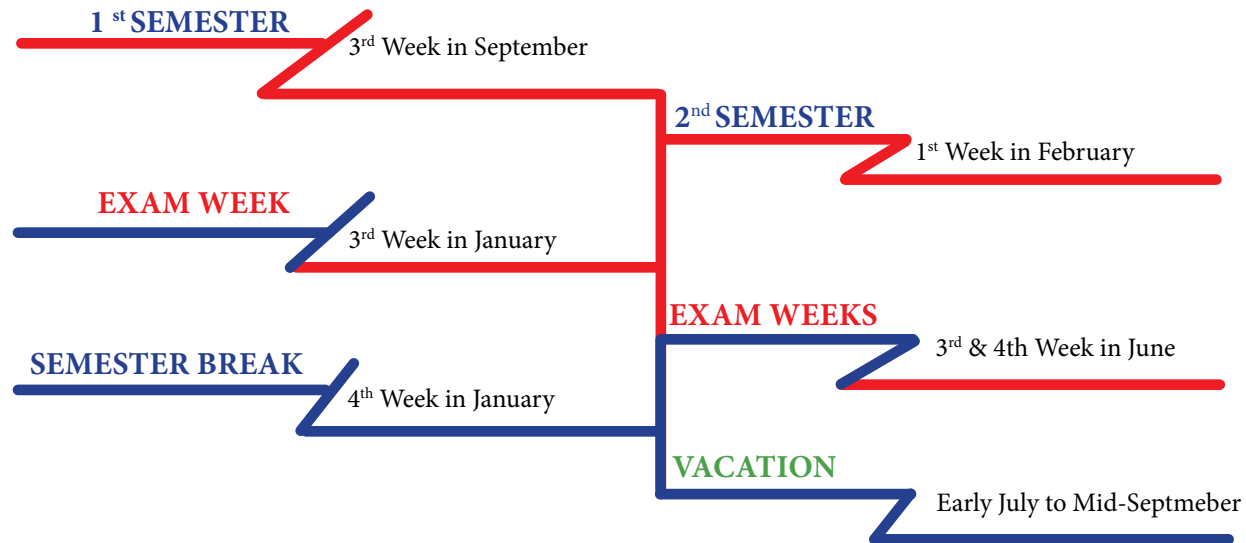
1 $^{st}$ SEMESTER
3$^{rd}$ Week in September

2$^{nd}$ SEMESTER
1$^{st}$ Week in February

EXAM WEEK
3$^{rd}$ Week in January

EXAM WEEKS
3$^{rd}$ & 4th Week in June

SEMESTER BREAK
4$^{th}$ Week in January

VACATION
Early July to Mid-Septmeber